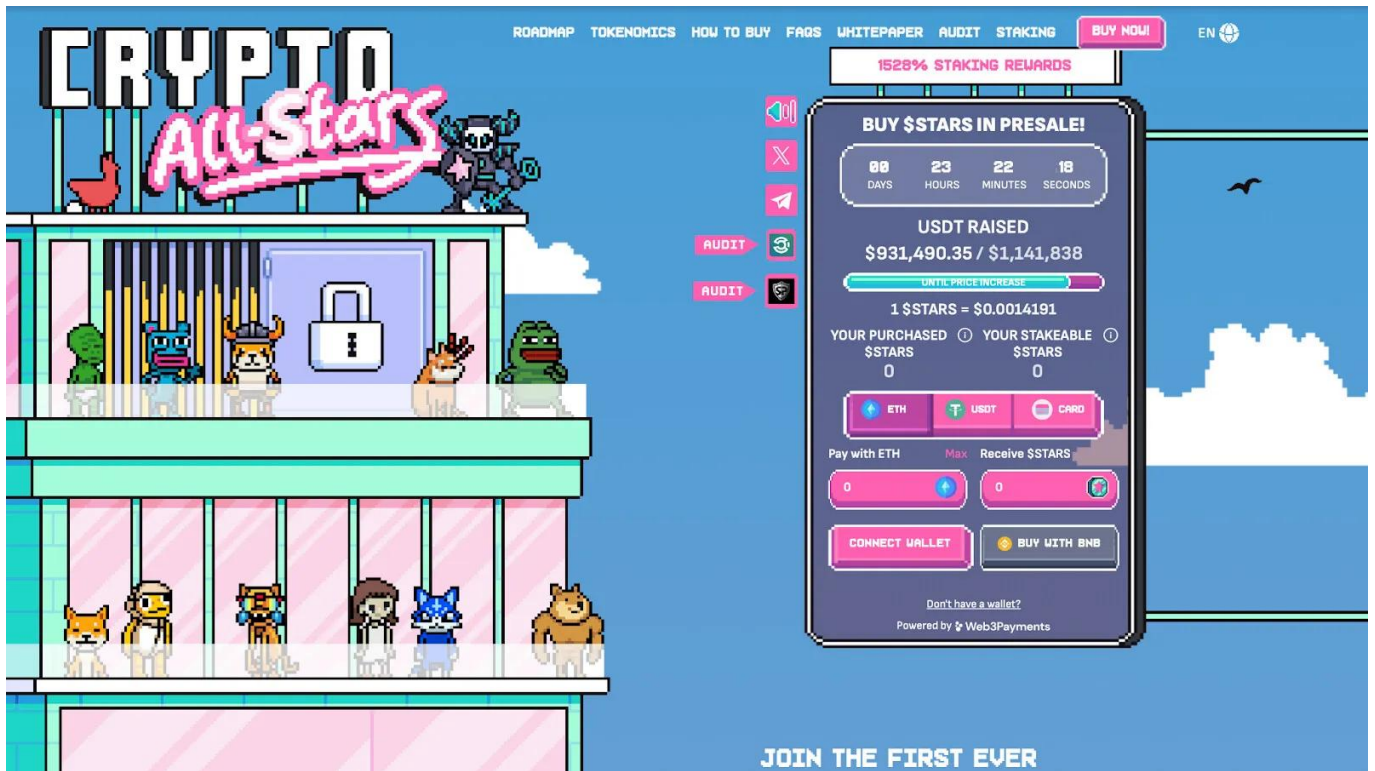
CRYPTO All-Stars

ROADMAP TOKENOMICS HOW TO BUY FAQS WHITEPAPER AUDIT STAKING BUY NOW! EN

1528% STAKING REWARDS

AUDIT
AUDIT

BUY $STARS IN PRESALE!

| 00 | 23 | 22 | 18 |
|---|---|---|---|
| DAYS | HOURS | MINUTES | SECONDS |

USDT RAISED
$931,490.35 / $1,141,838

UNTIL PRICE INCREASE

1 $STARS = $0.0014191

YOUR PURCHASED $STARS
0

YOUR STAKEABLE $STARS
0

ETH USDT CARD

Pay with ETH Max Receive $STARS
0 0

CONNECT WALLET BUY WITH BNB

Don't have a wallet?

Powered by Web3Payments

JOIN THE FIRST EVER